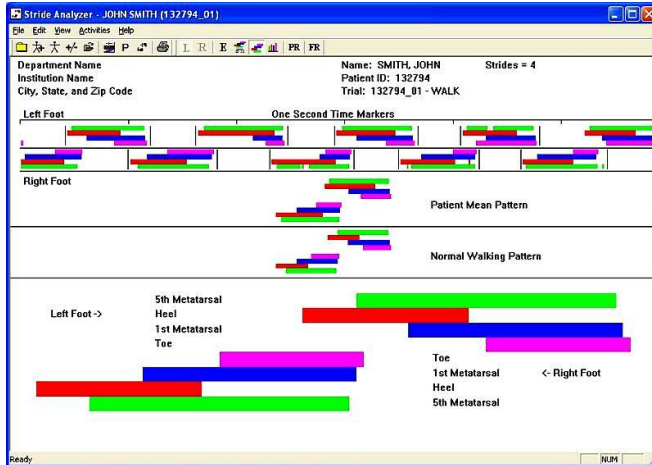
Stride Analyzer - JOHN SMITH (132794_01)

File Edit View Activities Help

L R E PR FR

Department Name
Institution Name
City, State, and Zip Code

Name: SMITH, JOHN
Patient ID: 132794
Trial: 132794_01 - WALK

Strides = 4

Left Foot

One Second Time Markers

Right Foot

Patient Mean Pattern

Normal Walking Pattern

Left Foot ->

5th Metatarsal
Heel
1st Metatarsal
Toe

Toe
1st Metatarsal
Heel
5th Metatarsal

<- Right Foot

Ready

NUM